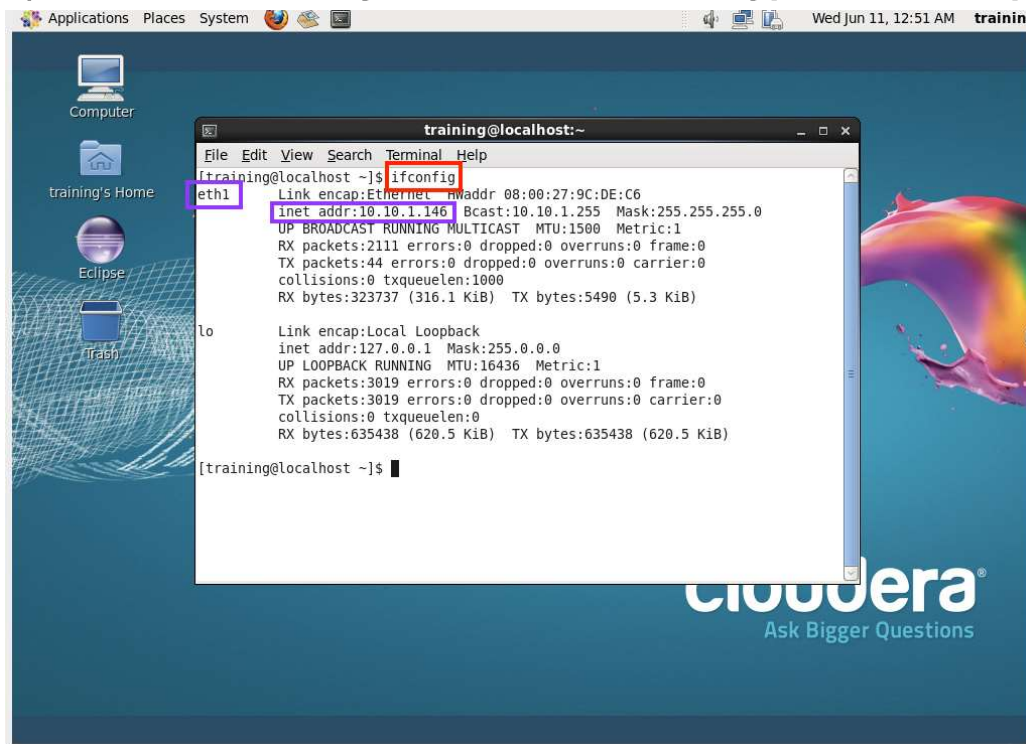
Applications Places System

Wed Jun 11, 12:51 AM trainin

Computer

training's Home

Eclipse

Trash

training@localhost:~

File Edit View Search Terminal Help

[training@localhost ~]$ ifconfig
eth1 Link encap:Ethernet HWaddr 08:00:27:9C:DE:C6
inet addr:10.10.1.146 Bcast:10.10.1.255 Mask:255.255.255.0
UP BROADCAST RUNNING MULTICAST MTU:1500 Metric:1
RX packets:2111 errors:0 dropped:0 overruns:0 frame:0
TX packets:44 errors:0 dropped:0 overruns:0 carrier:0
collisions:0 txqueuelen:1000
RX bytes:323737 (316.1 KiB) TX bytes:5490 (5.3 KiB)

lo Link encap:Local Loopback
inet addr:127.0.0.1 Mask:255.0.0.0
UP LOOPBACK RUNNING MTU:16436 Metric:1
RX packets:3019 errors:0 dropped:0 overruns:0 frame:0
TX packets:3019 errors:0 dropped:0 overruns:0 carrier:0
collisions:0 txqueuelen:0
RX bytes:635438 (620.5 KiB) TX bytes:635438 (620.5 KiB)

[training@localhost ~]$

cloudera

Ask Bigger Questions